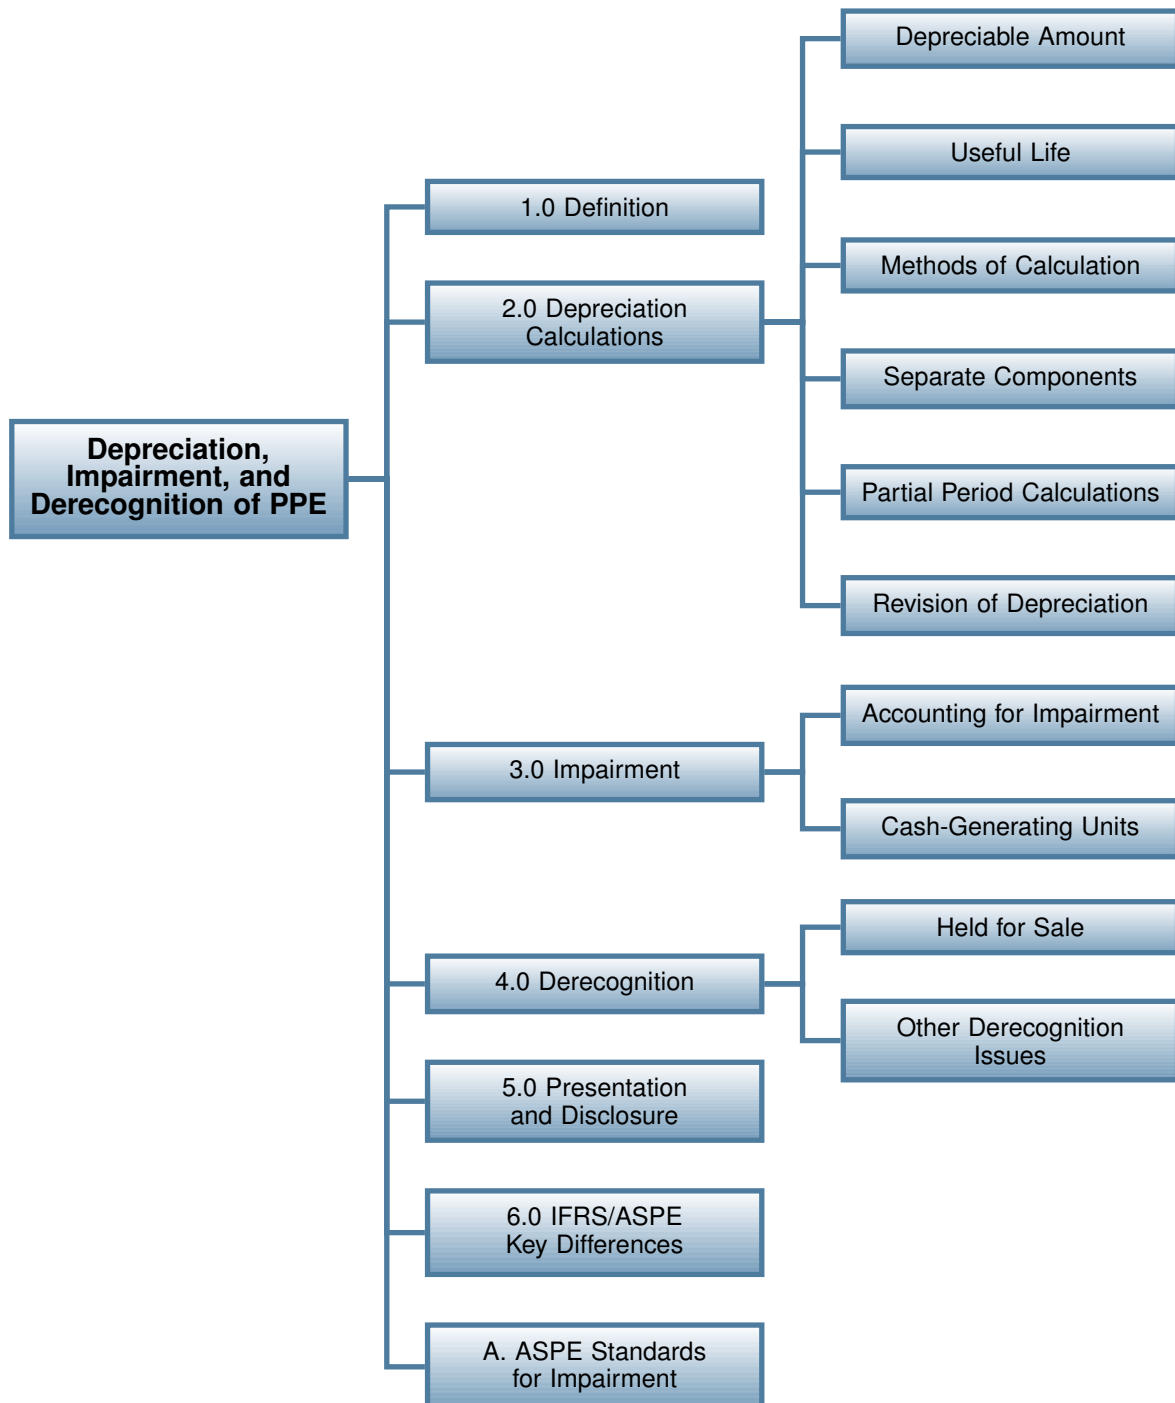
Depreciation, Impairment, and Derecognition of PPE

1.0 Definition

2.0 Depreciation Calculations

Depreciable Amount

Useful Life

Methods of Calculation

Separate Components

Partial Period Calculations

Revision of Depreciation

3.0 Impairment

Accounting for Impairment

Cash-Generating Units

4.0 Derecognition

Held for Sale

Other Derecognition Issues

5.0 Presentation and Disclosure

6.0 IFRS/ASPE Key Differences

A. ASPE Standards for Impairment